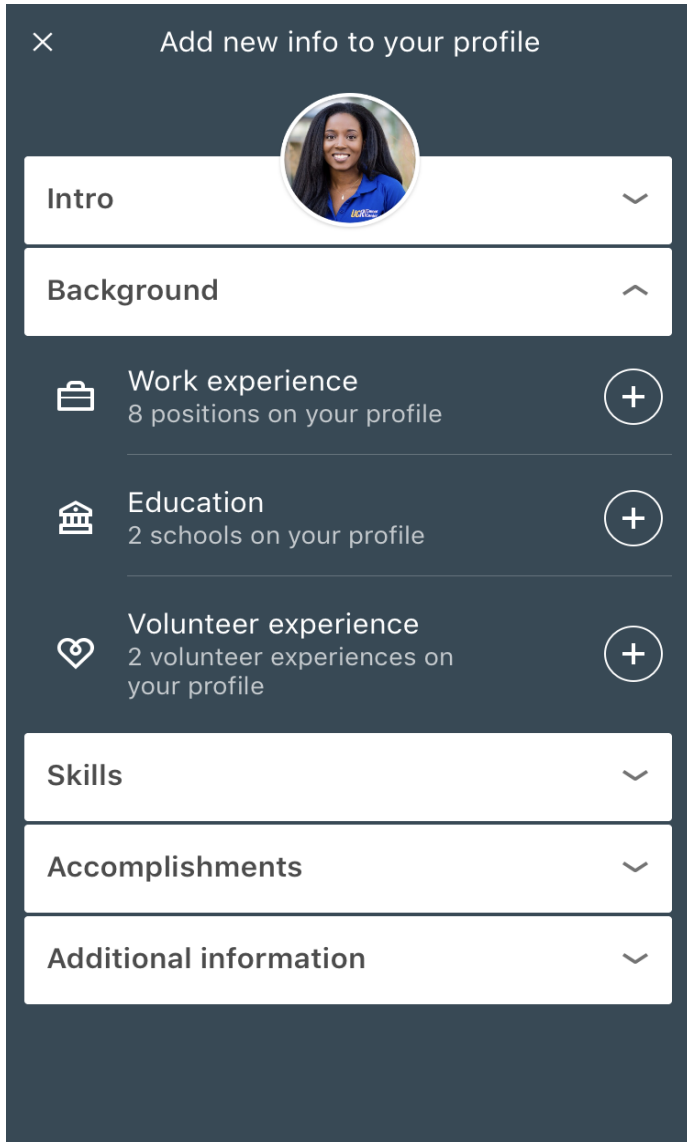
×
Add new info to your profile

Intro

Background

Work experience
8 positions on your profile

Education
2 schools on your profile

Volunteer experience
2 volunteer experiences on your profile

Skills

Accomplishments

Additional information